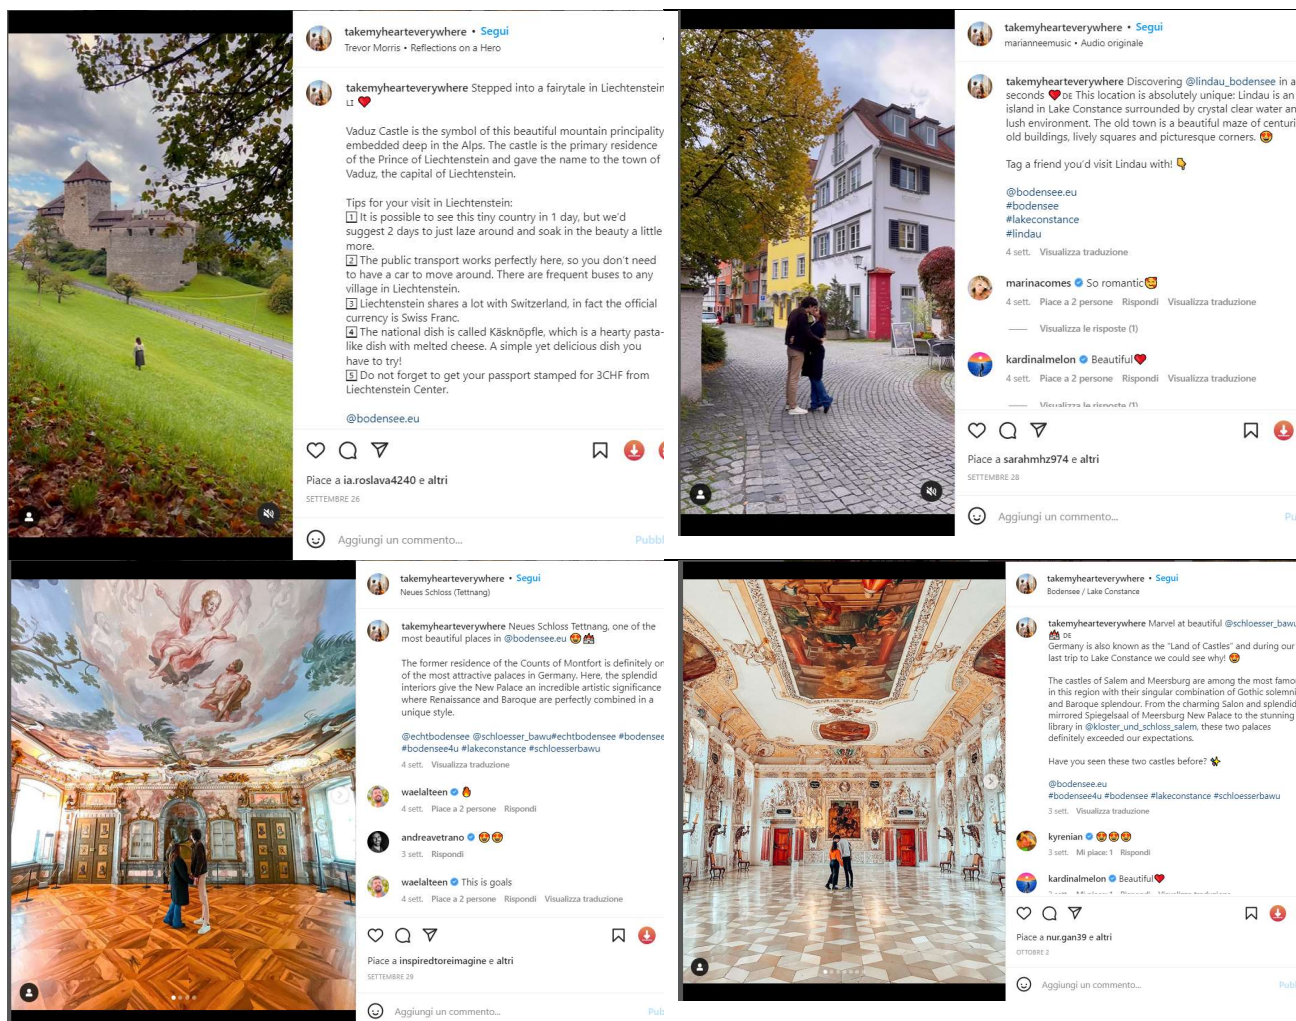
takemyhearteverywhere • Segui
Trevor Morris • Reflections on a Hero

takemyhearteverywhere Stepped into a fairytale in Liechtenstein LI ❤️

Vaduz Castle is the symbol of this beautiful mountain principality embedded deep in the Alps. The castle is the primary residence of the Prince of Liechtenstein and gave the name to the town of Vaduz, the capital of Liechtenstein.

Tips for your visit in Liechtenstein:
1 It is possible to see this tiny country in 1 day, but we'd suggest 2 days to just laze around and soak in the beauty a little more.
2 The public transport works perfectly here, so you don't need to have a car to move around. There are frequent buses to any village in Liechtenstein.
3 Liechtenstein shares a lot with Switzerland, in fact the official currency is Swiss Franc.
4 The national dish is called Käsknöpfle, which is a hearty pasta-like dish with melted cheese. A simple yet delicious dish you have to try!
5 Do not forget to get your passport stamped for 3CHF from Liechtenstein Center.

@bodensee.eu

Piace a ia.roslava4240 e altri
SETTEMBRE 26

Aggiungi un commento... Pubbl

takemyhearteverywhere • Segui
mariannemusic • Audio originale

takemyhearteverywhere Discovering @lindau_bodensee in a seconds ❤️ DE This location is absolutely unique: Lindau is an island in Lake Constance surrounded by crystal clear water an lush environment. The old town is a beautiful maze of centuri old buildings, lively squares and picturesque corners. 😍

Tag a friend you'd visit Lindau with! 👇

@bodensee.eu
#bodensee
#lakeconstance
#lindau
4 sett. Visualizza traduzione

marinacomes So romantic😍
4 sett. Piace a 2 persone Rispondi Visualizza traduzione
Visualizza le risposte (1)

kardinalmelon Beautiful❤️
4 sett. Piace a 2 persone Rispondi Visualizza traduzione
Visualizza le risposte (1)

Piace a sarahmhz974 e altri
SETTEMBRE 28

Aggiungi un commento... Pu

takemyhearteverywhere • Segui
Neues Schloss (Tettnang)

takemyhearteverywhere Neues Schloss Tettnang, one of the most beautiful places in @bodensee.eu 😍🏰

The former residence of the Counts of Montfort is definitely or of the most attractive palaces in Germany. Here, the splendid interiors give the New Palace an incredible artistic significance where Renaissance and Baroque are perfectly combined in a unique style.

@echtbodensee @schloesser_bawu#echtbodensee #bodensee #bodensee4u #lakeconstance #schloesserbawu
4 sett. Visualizza traduzione

waelalteen 🔥
4 sett. Piace a 2 persone Rispondi

andreavetrano 😍😍
3 sett. Rispondi

waelalteen This is goals
4 sett. Piace a 2 persone Rispondi Visualizza traduzione

Piace a inspiredtoreimagine e altri
SETTEMBRE 29

Aggiungi un commento... Pub

takemyhearteverywhere • Segui
Bodensee / Lake Constance

takemyhearteverywhere Marvel at beautiful @schloesser_baw 🏰 DE
Germany is also known as the "Land of Castles" and during our last trip to Lake Constance we could see why! 😍

The castles of Salem and Meersburg are among the most famo in this region with their singular combination of Gothic solemni and Baroque splendour. From the charming Salon and splendid mirrored Spiegelsaal of Meersburg New Palace to the stunning library in @kloster_und_schloss_salem, these two palaces definitely exceeded our expectations.

Have you seen these two castles before? ✨

@bodensee.eu
#bodensee4u #bodensee #lakeconstance #schloesserbawu
3 sett. Visualizza traduzione

kyrenian 😍😍😍
3 sett. Mi piace: 1 Rispondi

kardinalmelon Beautiful❤️

Piace a nur.gan39 e altri
OTTOBRE 2

Aggiungi un commento... Pub